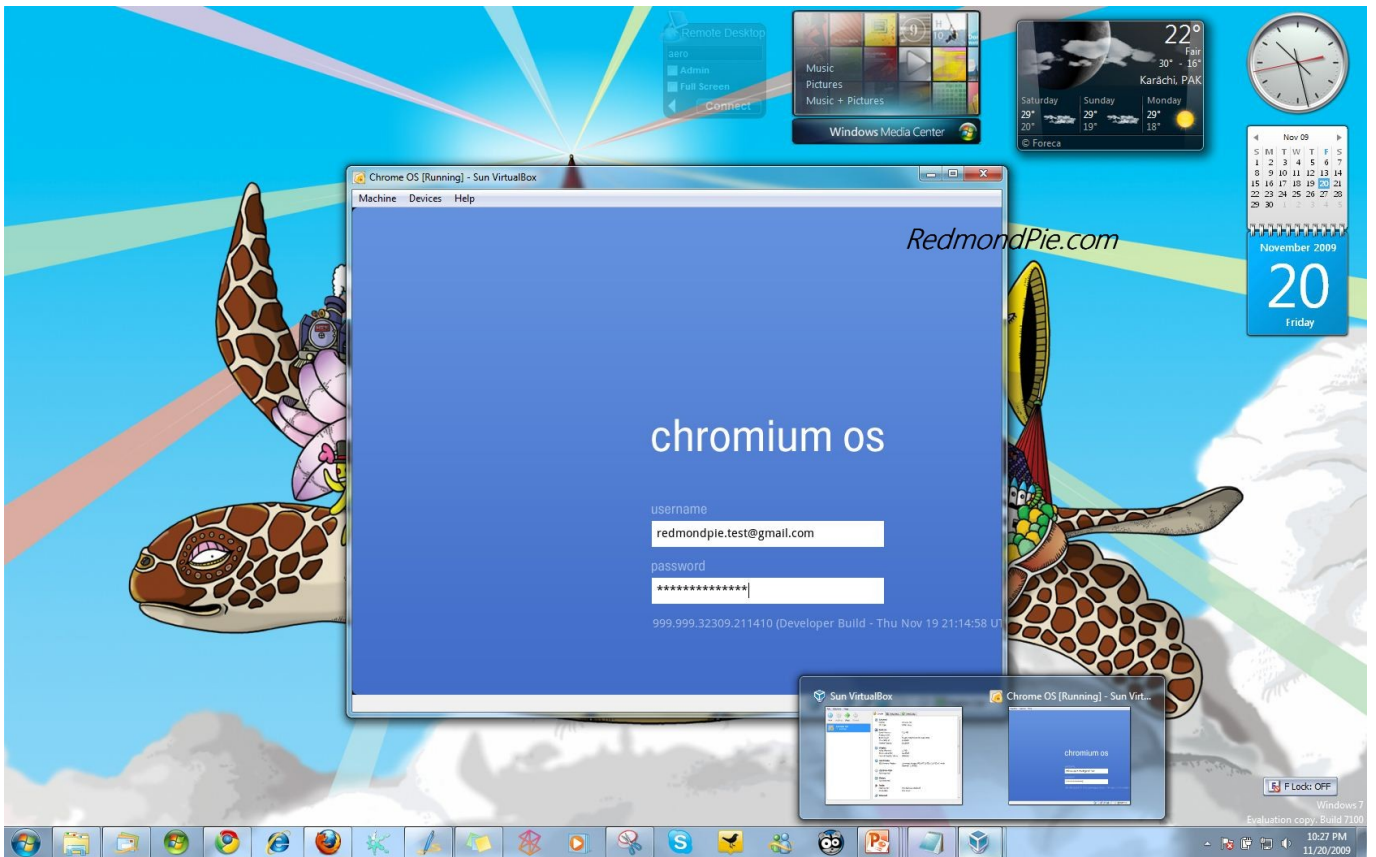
Remote Desktop
aero
Admin
Full Screen
Connect

Music
Pictures
Music + Pictures
Windows Media Center

22°
Fair
30° - 16°
Karāchi, PAK
Saturday 29° 20°
Sunday 29° 19°
Monday 29° 18°
© Foreca

Nov 09
S M T W T F S
1 2 3 4 5 6 7
8 9 10 11 12 13 14
15 16 17 18 19 20 21
22 23 24 25 26 27 28
29 30

November 2009
20
Friday

Chrome OS [Running] - Sun VirtualBox
Machine Devices Help

RedmondPie.com

chromium os
username
redmondpie.test@gmail.com
password
**************
999.999.32309.211410 (Developer Build - Thu Nov 19 21:14:58 UT

Sun VirtualBox
Chrome OS [Running] - Sun Virt...
chromium os

F Lock: OFF
Windows 7
Evaluation copy. Build 7100
10:27 PM
11/20/2009